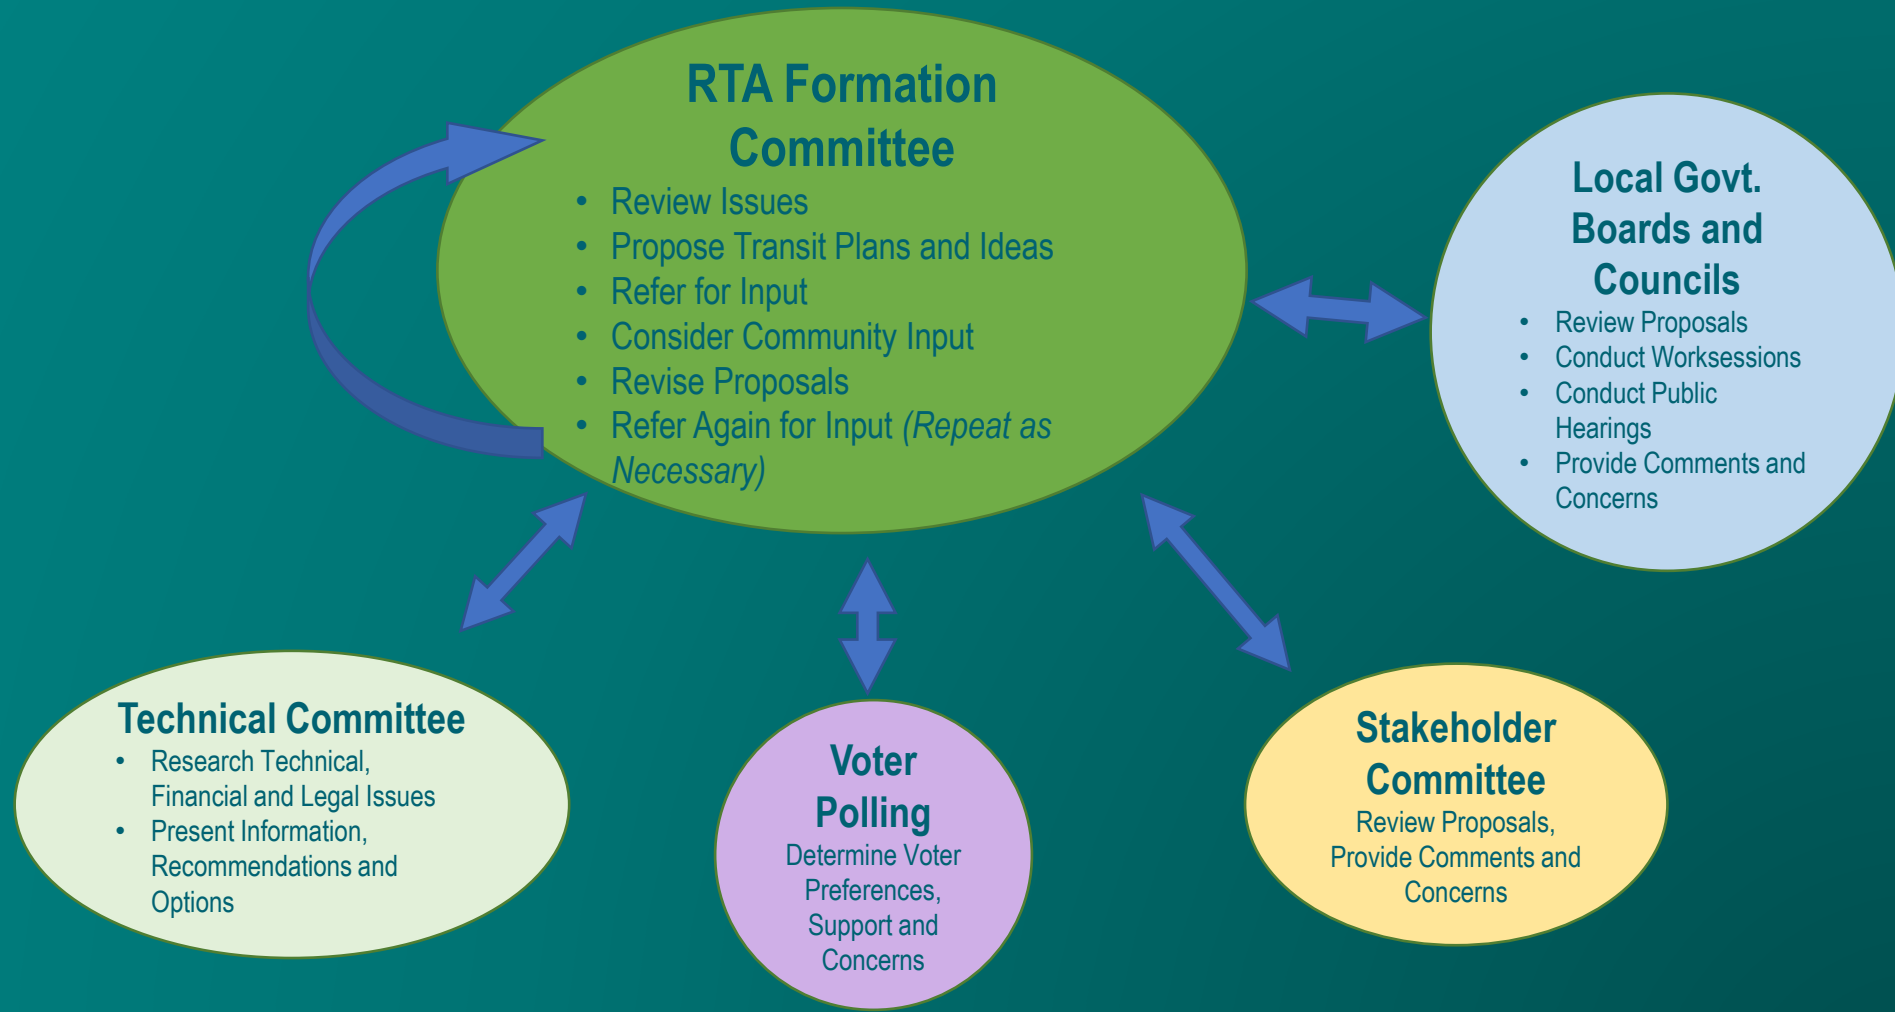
RTA Formation Committee

- Review Issues
- Propose Transit Plans and Ideas
- Refer for Input
- Consider Community Input
- Revise Proposals
- Refer Again for Input *(Repeat as Necessary)*

Local Govt. Boards and Councils

- Review Proposals
- Conduct Worksessions
- Conduct Public Hearings
- Provide Comments and Concerns

Technical Committee

- Research Technical, Financial and Legal Issues
- Present Information, Recommendations and Options

Voter Polling

Determine Voter Preferences, Support and Concerns

Stakeholder Committee

Review Proposals, Provide Comments and Concerns